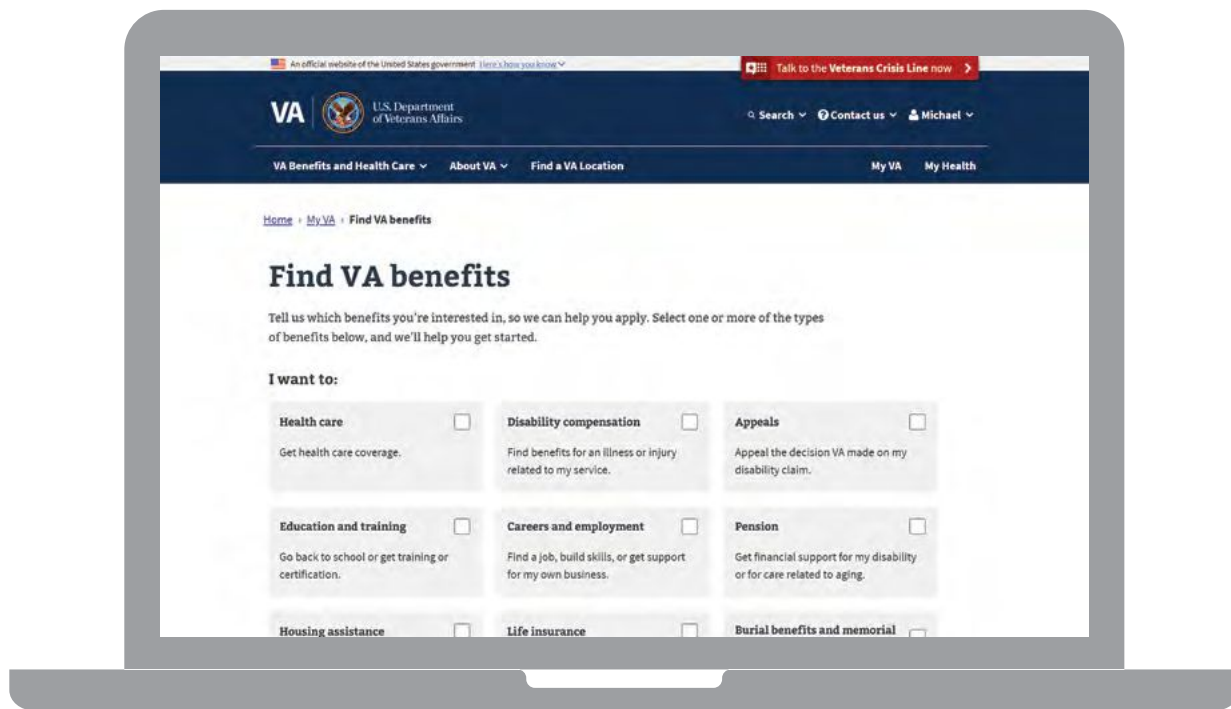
An official website of the United States government Here's how you know

Talk to the Veterans Crisis Line now

VA U.S. Department of Veterans Affairs

Search Contact us Michael

VA Benefits and Health Care About VA Find a VA Location My VA My Health

Home › My VA › Find VA benefits

Find VA benefits

Tell us which benefits you're interested in, so we can help you apply. Select one or more of the types of benefits below, and we'll help you get started.

I want to:

Health care
Get health care coverage.

Disability compensation
Find benefits for an illness or injury related to my service.

Appeals
Appeal the decision VA made on my disability claim.

Education and training
Go back to school or get training or certification.

Careers and employment
Find a job, build skills, or get support for my own business.

Pension
Get financial support for my disability or for care related to aging.

Housing assistance

Life insurance

Burial benefits and memorial